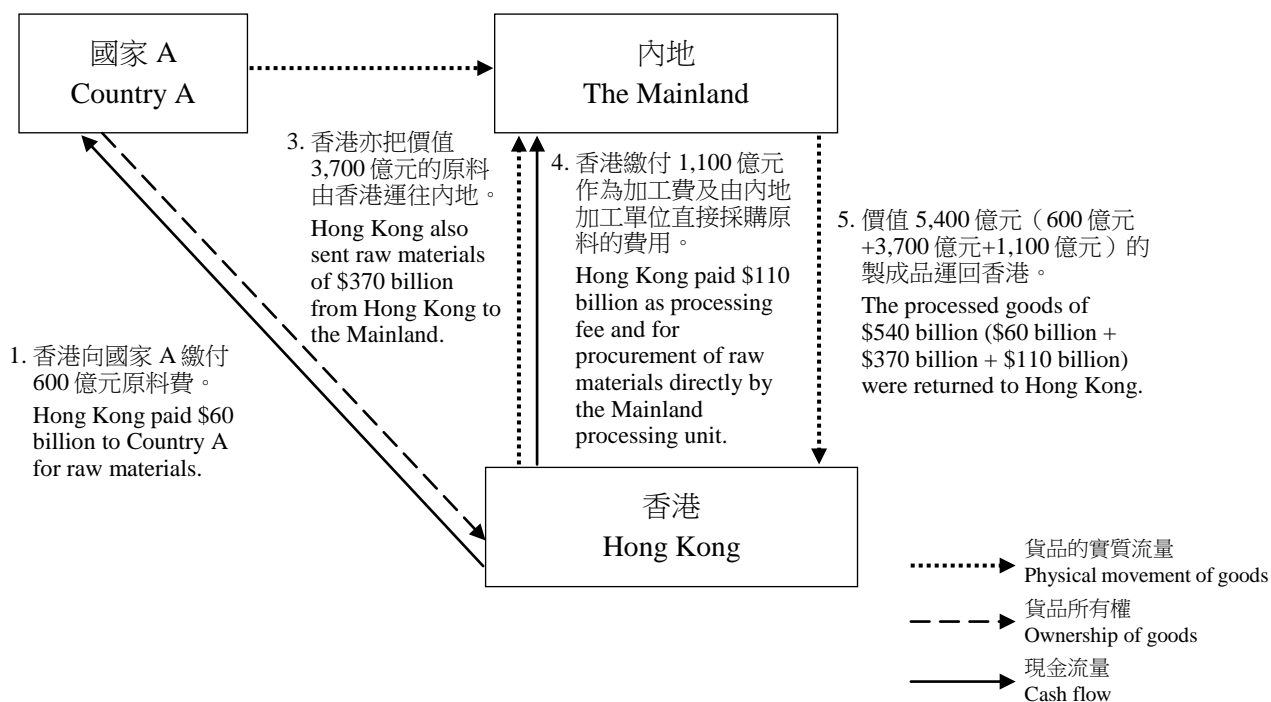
國家 A
Country A

內地
The Mainland

3. 香港亦把價值 3,700 億元的原料由香港運往內地。
Hong Kong also sent raw materials of \$370 billion from Hong Kong to the Mainland.

4. 香港繳付 1,100 億元作為加工費及由內地加工單位直接採購原料的費用。
Hong Kong paid \$110 billion as processing fee and for procurement of raw materials directly by the Mainland processing unit.

5. 價值 5,400 億元（600 億元 +3,700 億元+1,100 億元）的製成品運回香港。
The processed goods of \$540 billion (\$60 billion + \$370 billion + \$110 billion) were returned to Hong Kong.

1. 香港向國家 A 繳付 600 億元原料費。
Hong Kong paid \$60 billion to Country A for raw materials.

香港
Hong Kong

貨品的實質流量
Physical movement of goods

貨品所有權
Ownership of goods

現金流量
Cash flow